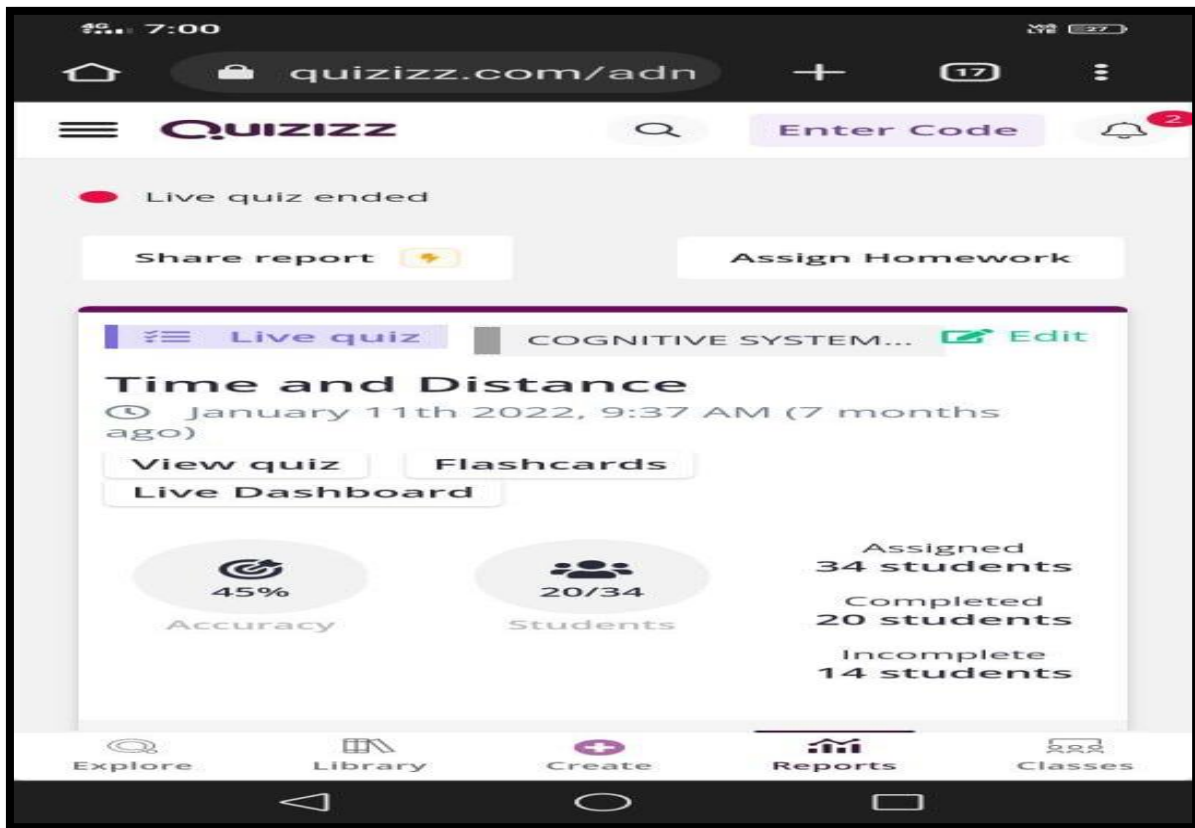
4G 7:00

quizizz.com/adn

17

QUIZIZZ

Enter Code

2

Live quiz ended

Share report

Assign Homework

Live quiz

COGNITIVE SYSTEM...

Edit

Time and Distance

January 11th 2022, 9:37 AM (7 months ago)

View quiz

Flashcards

Live Dashboard

45%

Accuracy

20/34

Students

Assigned
34 students

Completed
20 students

Incomplete
14 students

Explore

Library

Create

Reports

Classes